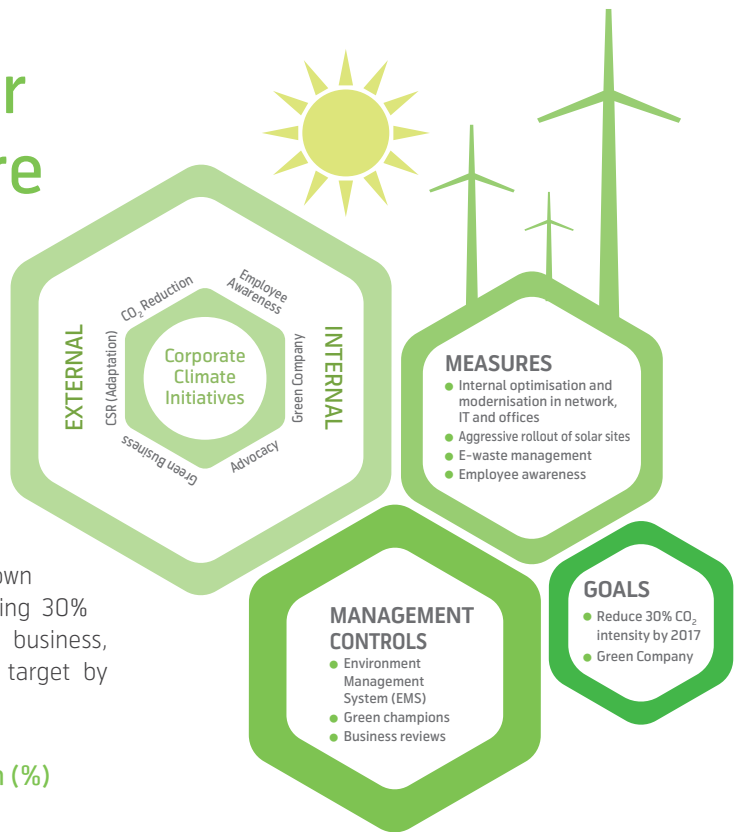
r
re

EXTERNAL
INTERNAL
$CO_2$ Reduction
Employee Awareness
Green Company
Advocacy
Green Business
CSR (Adaptation)
Corporate Climate Initiatives

MEASURES
Internal optimisation and modernisation in network, IT and offices
Aggressive rollout of solar sites
E-waste management
Employee awareness

own
ing 30%
business,
target by

MANAGEMENT CONTROLS
Environment Management System (EMS)
Green champions
Business reviews

GOALS
Reduce 30% $CO_2$ intensity by 2017
Green Company

n (%)